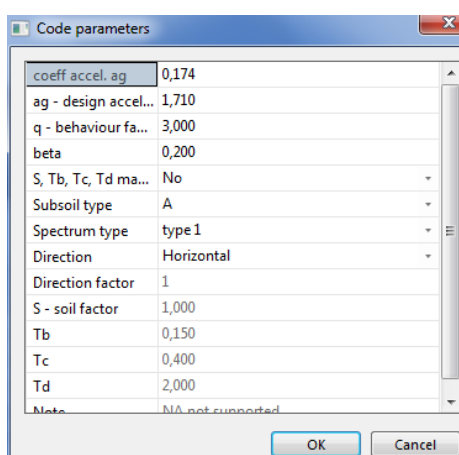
Code parameters

| | |
|---|---|
| coeff accel. ag | 0,174 |
| ag - design accel... | 1,710 |
| q - behaviour fa... | 3,000 |
| beta | 0,200 |
| S, Tb, Tc, Td ma... | No |
| Subsoil type | A |
| Spectrum type | type 1 |
| Direction | Horizontal |
| Direction factor | 1 |
| S - soil factor | 1,000 |
| Tb | 0,150 |
| Tc | 0,400 |
| Td | 2,000 |
| Note | NA not supported |

OK
Cancel